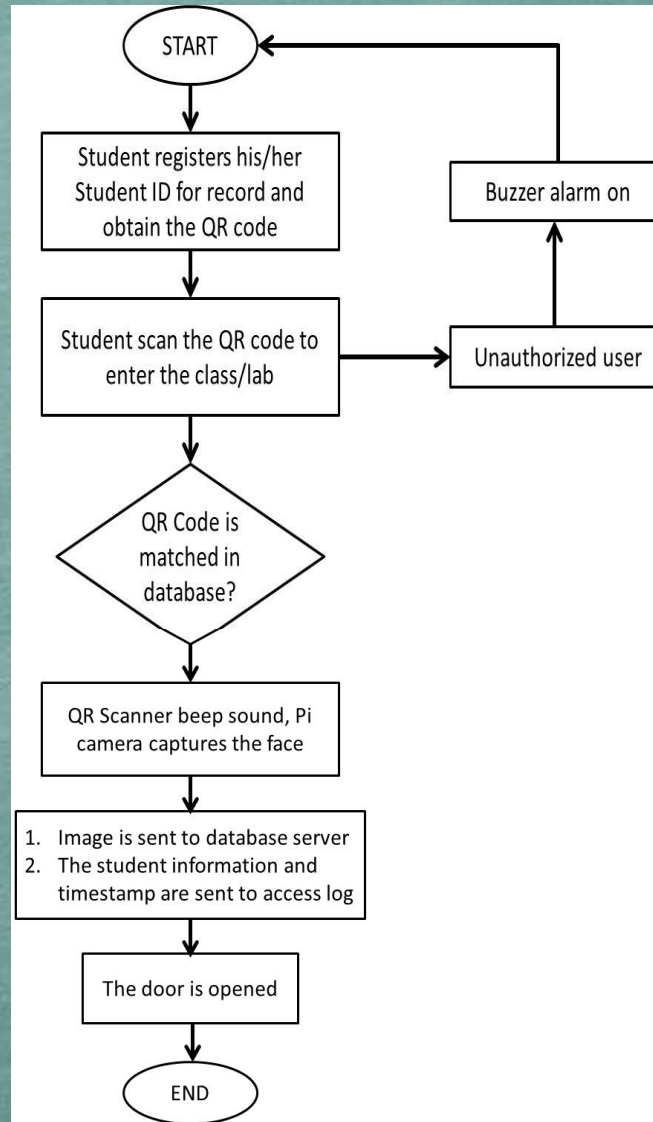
START

Student registers his/her Student ID for record and obtain the QR code

Buzzer alarm on

Student scan the QR code to enter the class/lab

Unauthorized user

QR Code is matched in database?

QR Scanner beep sound, Pi camera captures the face

1. Image is sent to database server
2. The student information and timestamp are sent to access log

The door is opened

END